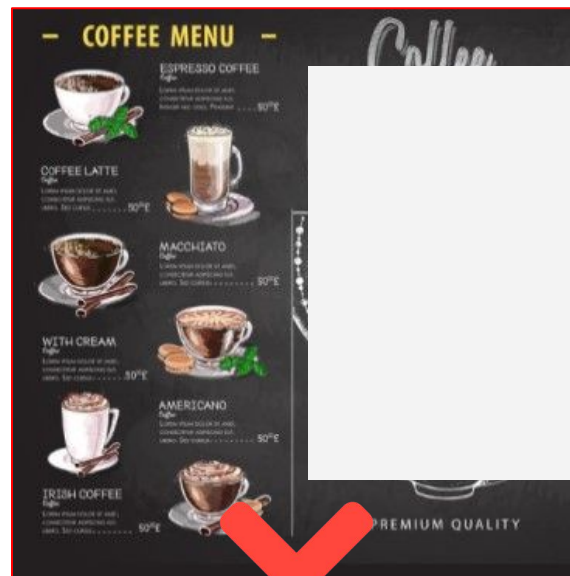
– COFFEE MENU –

ESPRESSO COFFEE
Coffee
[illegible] ........ 50°E

COFFEE LATTE
Coffee
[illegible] ........ 50°E

MACCHIATO
Coffee
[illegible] ........ 50°E

WITH CREAM
Coffee
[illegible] ........ 50°E

AMERICANO
Coffee
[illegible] ........ 50°E

IRISH COFFEE
Coffee
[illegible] ........ 50°E

Coffee

PREMIUM QUALITY